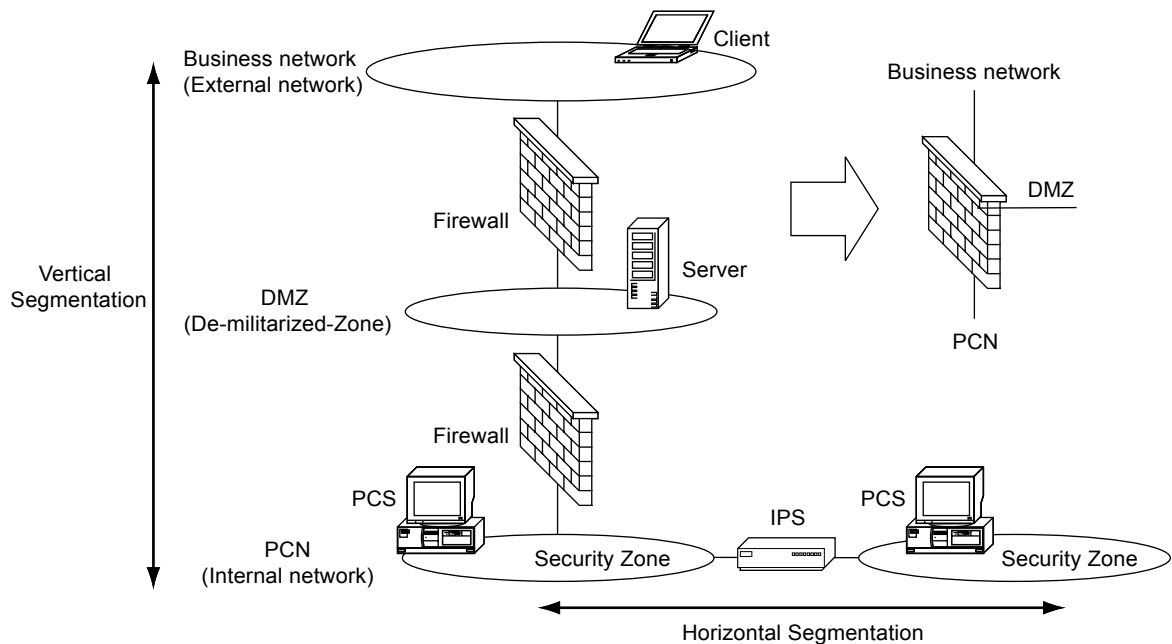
Business network
(External network)

Client

Business network

DMZ

Firewall

Server

PCN

Vertical Segmentation

DMZ
(De-militarized-Zone)

Firewall

PCS

PCS

IPS

PCN
(Internal network)

Security Zone

Security Zone

Horizontal Segmentation